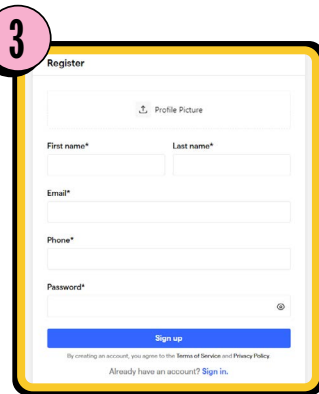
3

Register

Profile Picture

First name*

Last name*

Email*

Phone*

Password*

Sign up

By creating an account, you agree to the Terms of Service and Privacy Policy.

Already have an account? Sign in.